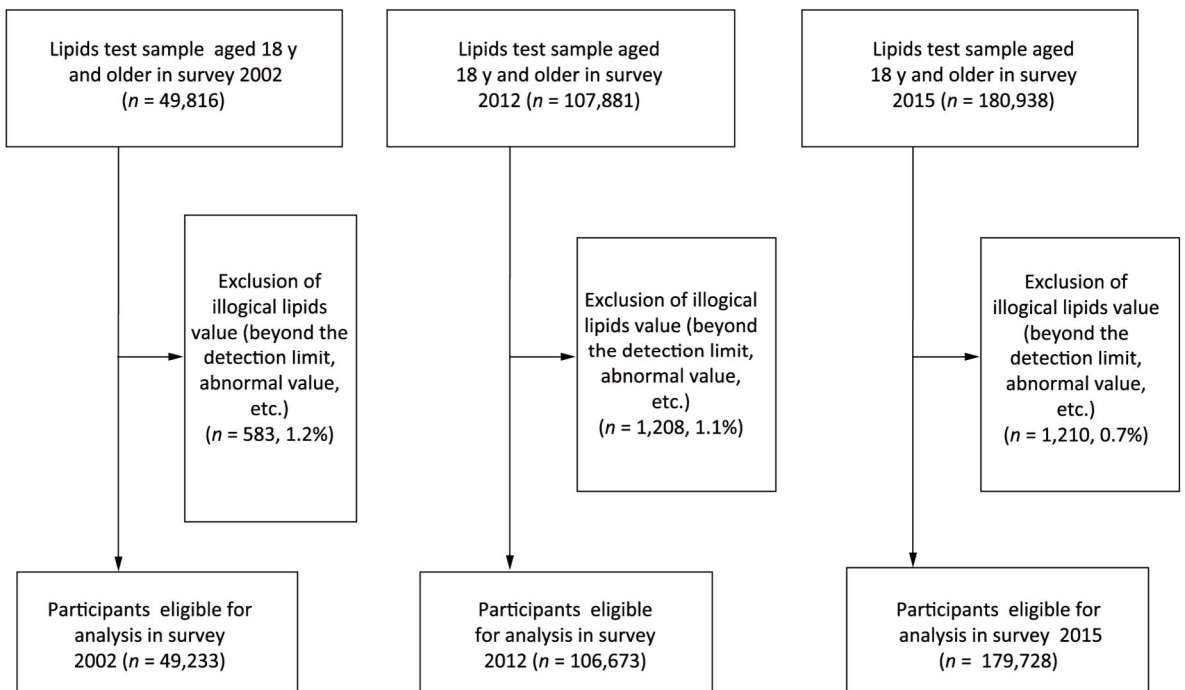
Lipids test sample aged 18 y and older in survey 2002 ($n$ = 49,816)

Exclusion of illogical lipids value (beyond the detection limit, abnormal value, etc.) ($n$ = 583, 1.2%)

Participants eligible for analysis in survey 2002 ($n$ = 49,233)

Lipids test sample aged 18 y and older in survey 2012 ($n$ = 107,881)

Exclusion of illogical lipids value (beyond the detection limit, abnormal value, etc.) ($n$ = 1,208, 1.1%)

Participants eligible for analysis in survey 2012 ($n$ = 106,673)

Lipids test sample aged 18 y and older in survey 2015 ($n$ = 180,938)

Exclusion of illogical lipids value (beyond the detection limit, abnormal value, etc.) ($n$ = 1,210, 0.7%)

Participants eligible for analysis in survey 2015 ($n$ = 179,728)